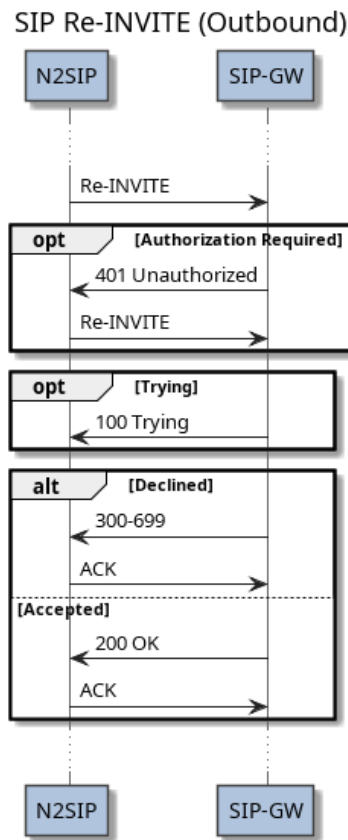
SIP Re-INVITE (Outbound)

N2SIP

SIP-GW

Re-INVITE

opt [Authorization Required]

401 Unauthorized

Re-INVITE

opt [Trying]

100 Trying

alt [Declined]

300-699

ACK

[Accepted]

200 OK

ACK

N2SIP

SIP-GW